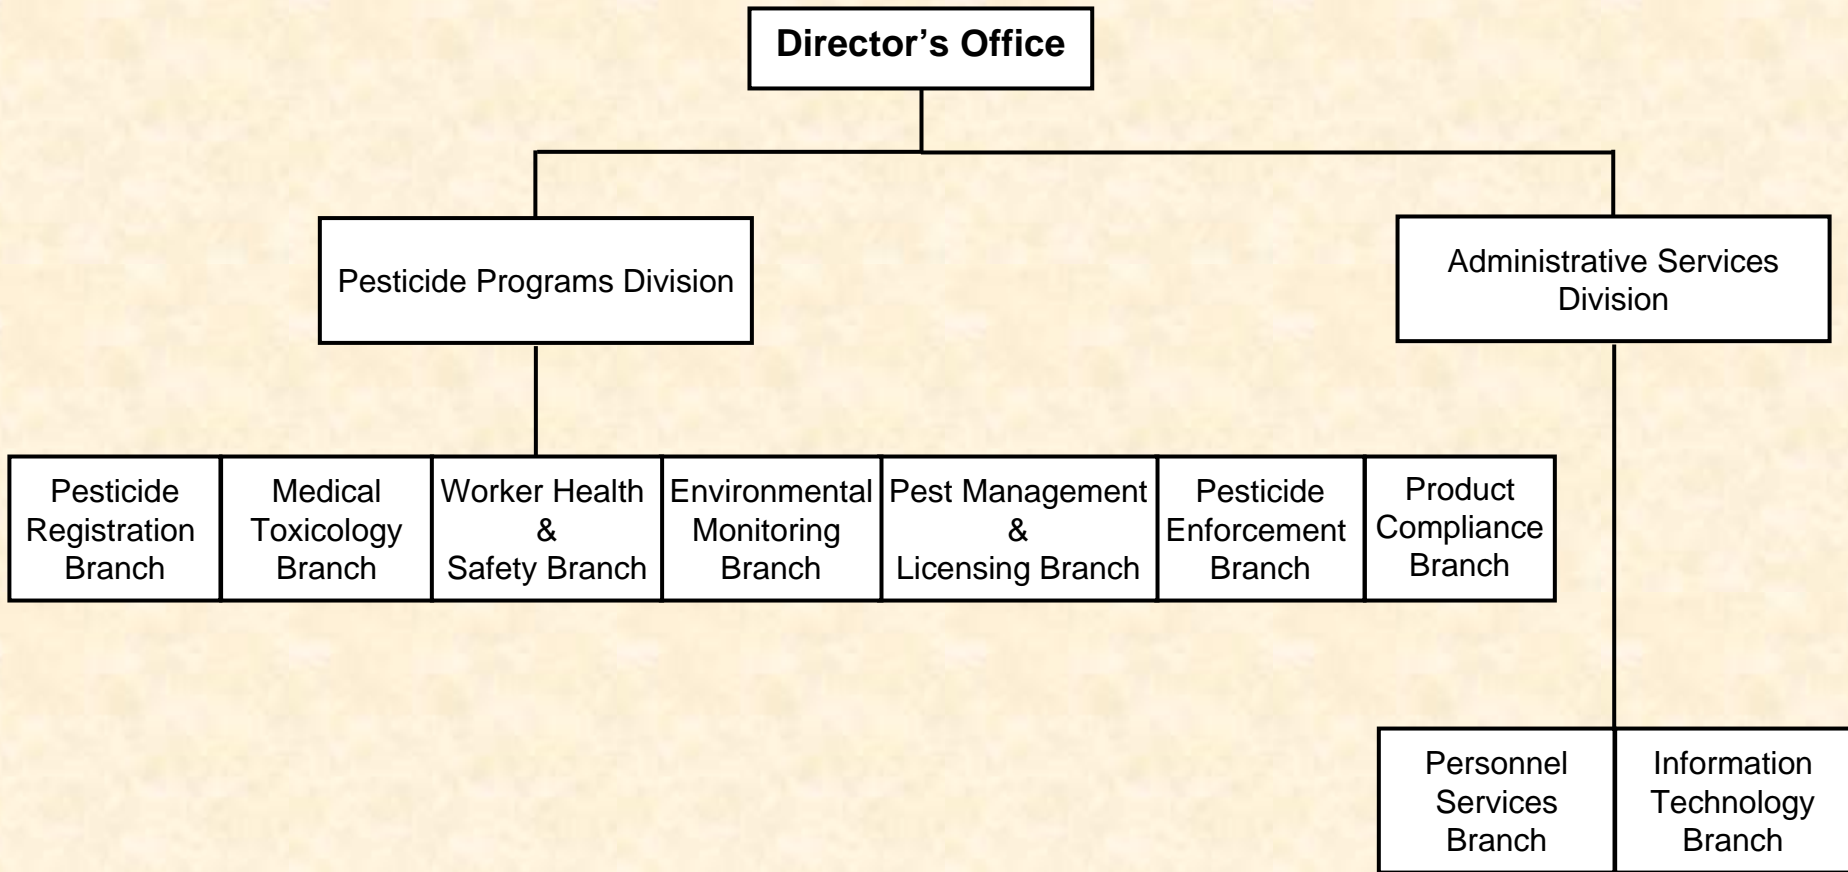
Director's Office

Pesticide Programs Division

Administrative Services Division

Pesticide Registration Branch

Medical Toxicology Branch

Worker Health & Safety Branch

Environmental Monitoring Branch

Pest Management & Licensing Branch

Pesticide Enforcement Branch

Product Compliance Branch

Personnel Services Branch

Information Technology Branch